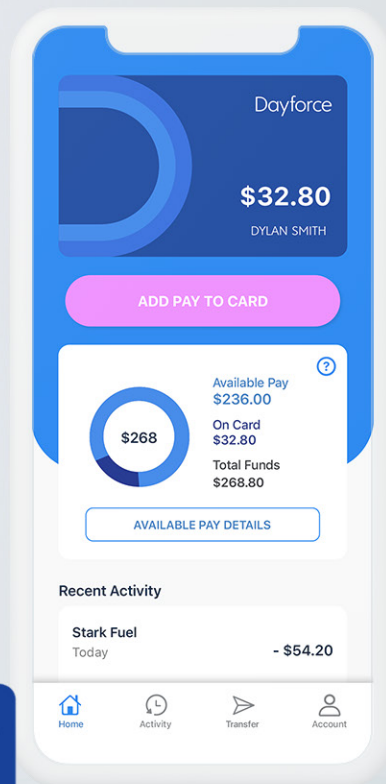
Dayforce

$32.80

DYLAN SMITH

ADD PAY TO CARD

?

$268

Available Pay
$236.00

On Card
$32.80

Total Funds
$268.80

AVAILABLE PAY DETAILS

Recent Activity

Stark Fuel
Today
- $54.20

Home
Activity
Transfer
Account